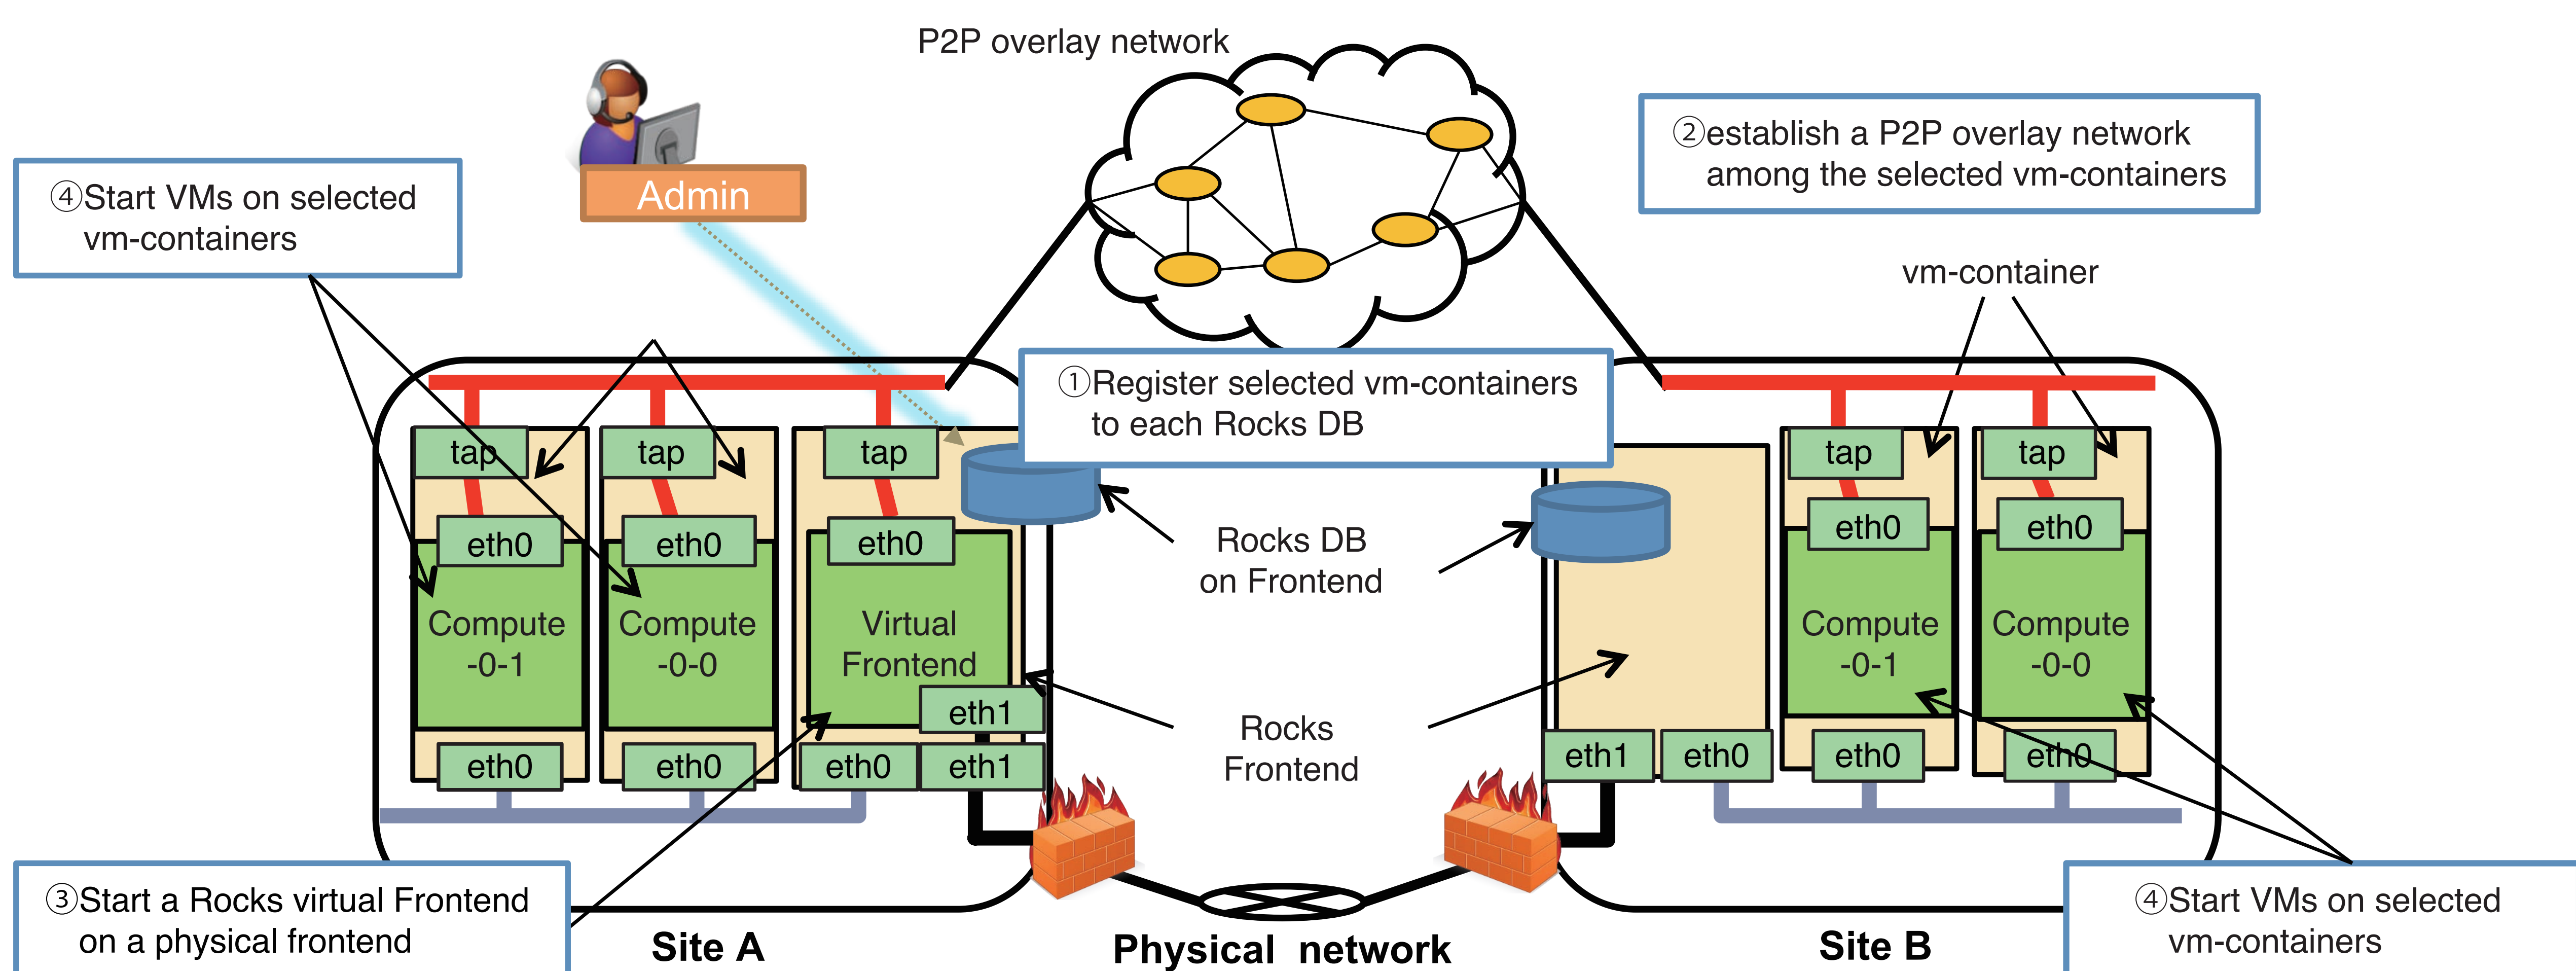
P2P overlay network

④Start VMs on selected vm-containers

Admin

②establish a P2P overlay network among the selected vm-containers

vm-container

①Register selected vm-containers to each Rocks DB

tap

tap

tap

tap

tap

eth0

eth0

eth0

eth0

eth0

Compute -0-1

Compute -0-0

Virtual Frontend

Rocks DB on Frontend

Compute -0-1

Compute -0-0

eth1

Rocks Frontend

eth0

eth0

eth0

eth1

eth1

eth0

eth0

eth0

③Start a Rocks virtual Frontend on a physical frontend

Site A

Physical network

Site B

④Start VMs on selected vm-containers